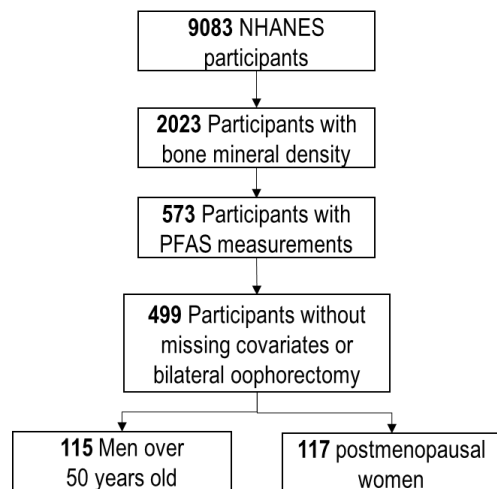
9083 NHANES participants

2023 Participants with bone mineral density

573 Participants with PFAS measurements

499 Participants without missing covariates or bilateral oophorectomy

115 Men over 50 years old

117 postmenopausal women